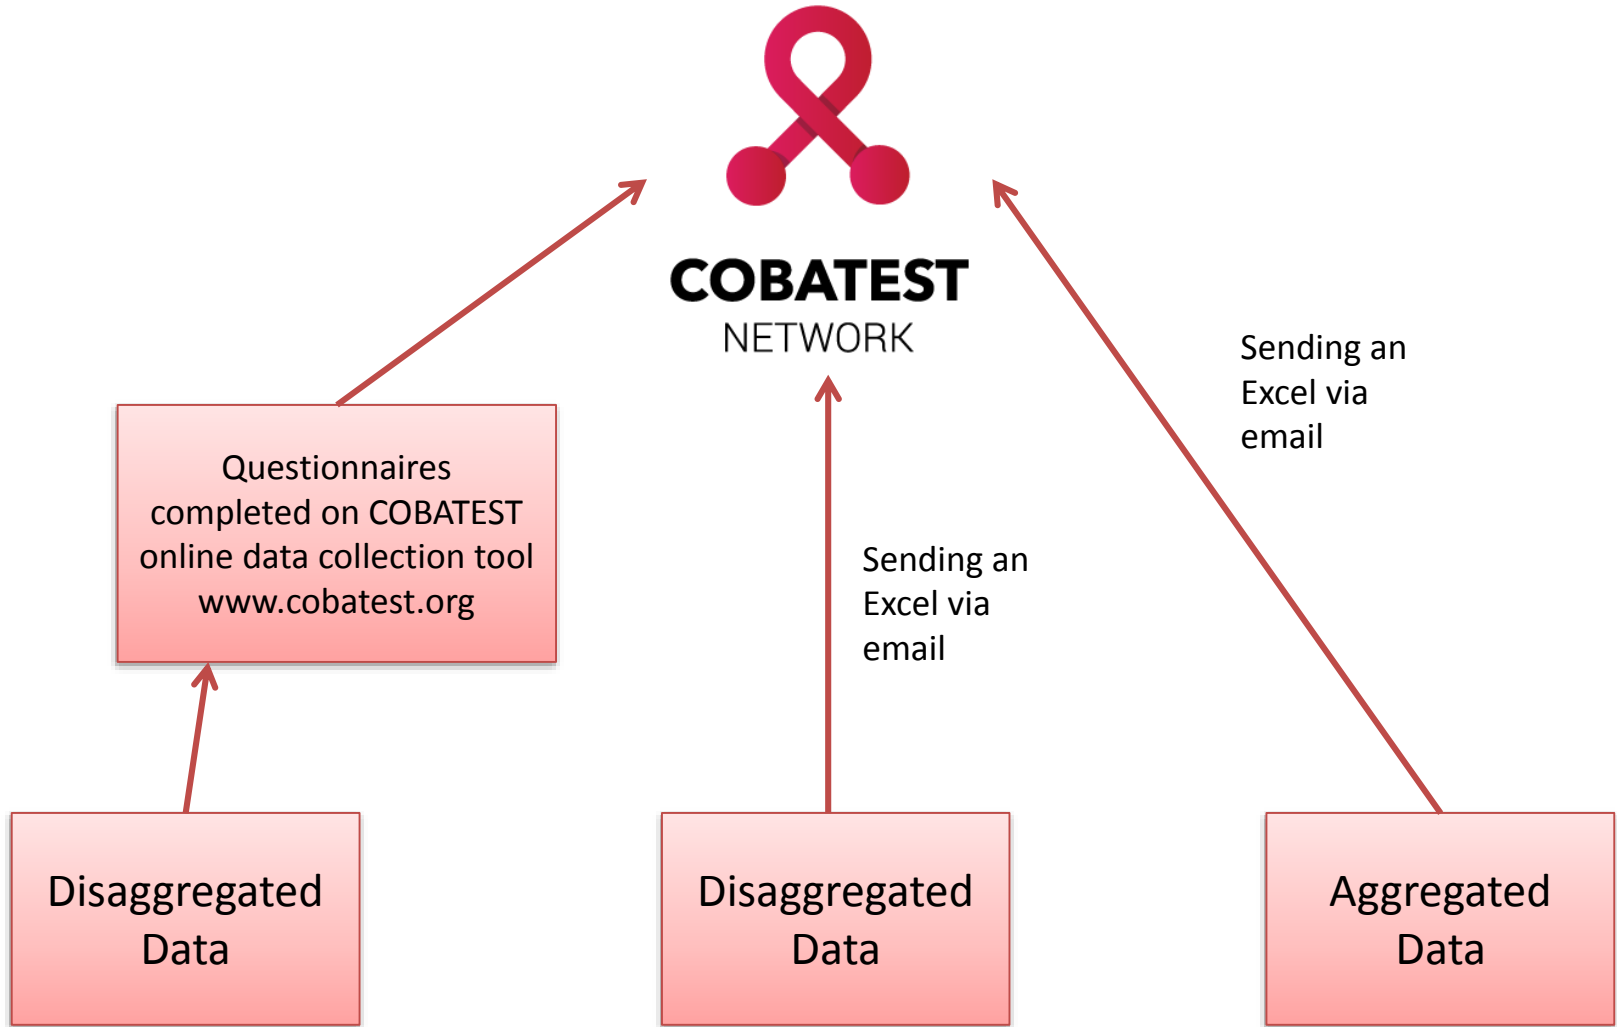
COBATEST
NETWORK

Questionnaires completed on COBATEST online data collection tool www.cobatest.org

Sending an Excel via email

Sending an Excel via email

Disaggregated Data

Disaggregated Data

Aggregated Data